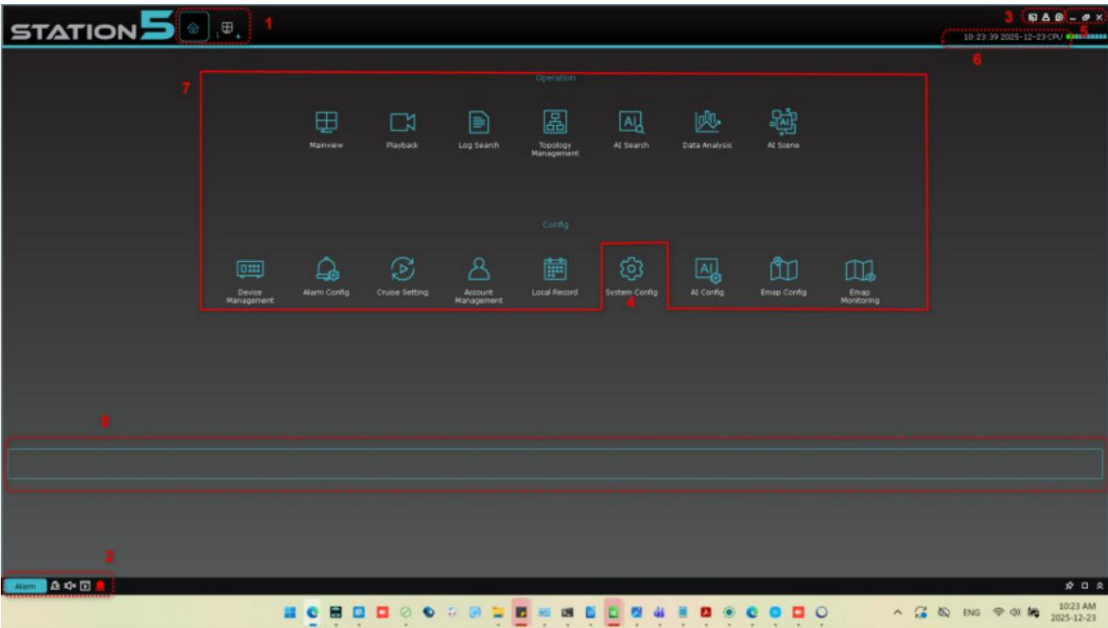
STATION5

1

3

5

10:23:39 2025-12-23 CPU

6

7

Operation

Mainview

Playback

Log Search

Topology Management

AI Search

Data Analysis

AI Scene

Config

Device Management

Alarm Config

Cruise Setting

Account Management

Local Record

System Config

AI Config

Emap Config

Emap Monitoring

4

8

2

Alarm

ENG

10:23 AM
2025-12-23